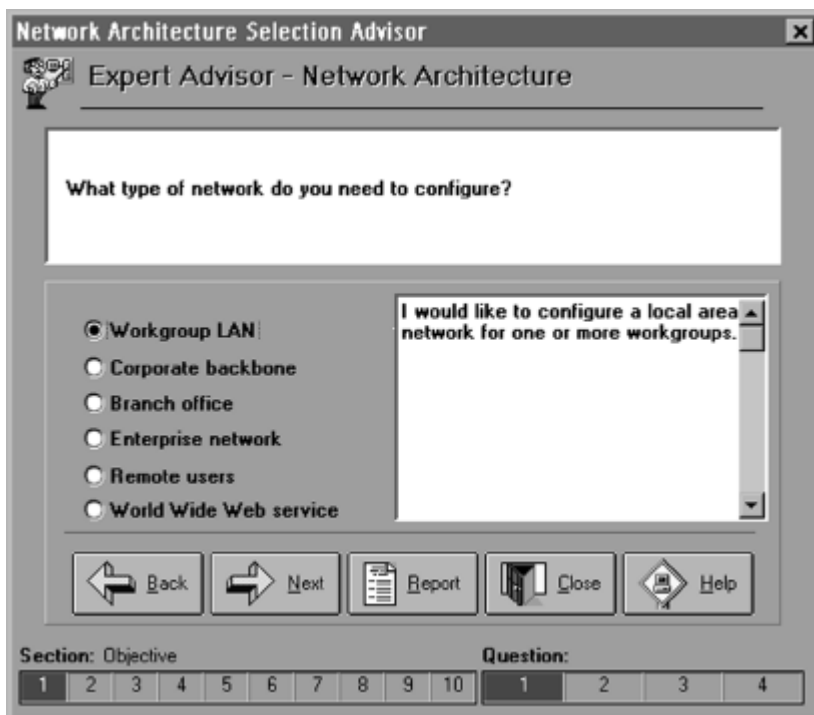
Network Architecture Selection Advisor

Expert Advisor - Network Architecture

What type of network do you need to configure?

Workgroup LAN
Corporate backbone
Branch office
Enterprise network
Remote users
World Wide Web service

I would like to configure a local area network for one or more workgroups.

Back
Next
Report
Close
Help

Section: Objective

| 1 | 2 | 3 | 4 | 5 | 6 | 7 | 8 | 9 | 10 |
|---|---|---|---|---|---|---|---|---|---|

Question:

| 1 | 2 | 3 | 4 |
|---|---|---|---|